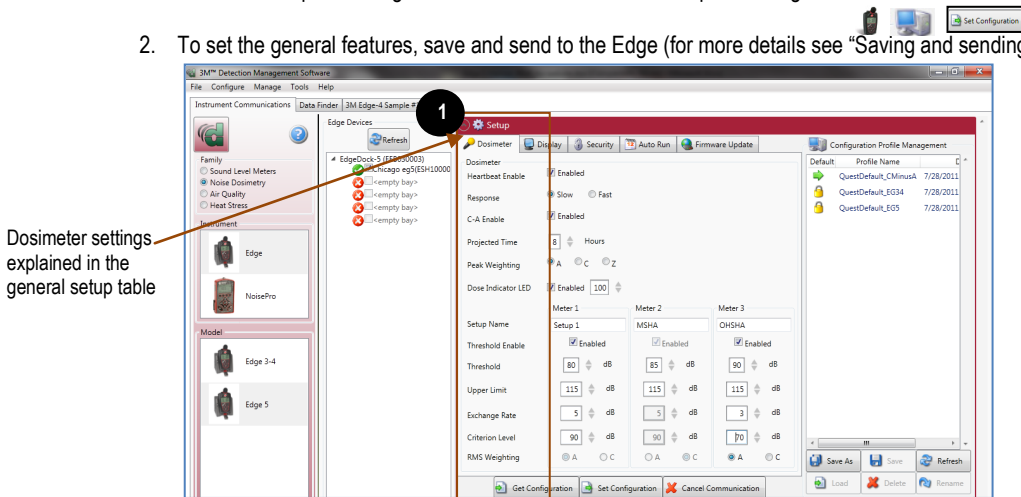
Set Configuration

2. To set the general features, save and send to the Edge (for more details see "Saving and sending

3M™ Detection Management Software

File Configure Manage Tools Help

Instrument Communications | Data Finder | 3M Edge-4 Sample #

Family
Sound Level Meters
Noise Dosimetry
Air Quality
Heat Stress

Instrument

Edge

NoisePro

Model

Edge 3-4

Edge 5

Edge Devices

Refresh

EdgeDock-5 (EE5030003)
Chicago eg5(ESH10000
<empty bay>
<empty bay>
<empty bay>
<empty bay>

Dosimeter settings explained in the general setup table

1

Setup

Dosimeter | Display | Security | Auto Run | Firmware Update

Dosimeter

Heartbeat Enable | Enabled

Response | Slow | Fast

C-A Enable | Enabled

Projected Time | 8 | Hours

Peak Weighting | A | C | Z

Dose Indicator LED | Enabled | 100

| | Meter 1 | Meter 2 | Meter 3 |
|---|---|---|---|
| Setup Name | Setup 1 | MSHA | OHSHA |
| Threshold Enable | Enabled | Enabled | Enabled |
| Threshold | 80 dB | 85 dB | 90 dB |
| Upper Limit | 115 dB | 115 dB | 115 dB |
| Exchange Rate | 5 dB | 5 dB | 3 dB |
| Criterion Level | 90 dB | 90 dB | 70 dB |
| RMS Weighting | A C | A C | A C |

Get Configuration | Set Configuration | Cancel Communication

Configuration Profile Management

| Default | Profile Name | D |
|---|---|---|
| | QuestDefault_CMinusA | 7/28/2011 |
| | QuestDefault_EG34 | 7/28/2011 |
| | QuestDefault_EG5 | 7/28/2011 |

Save As | Save | Refresh

Load | Delete | Rename